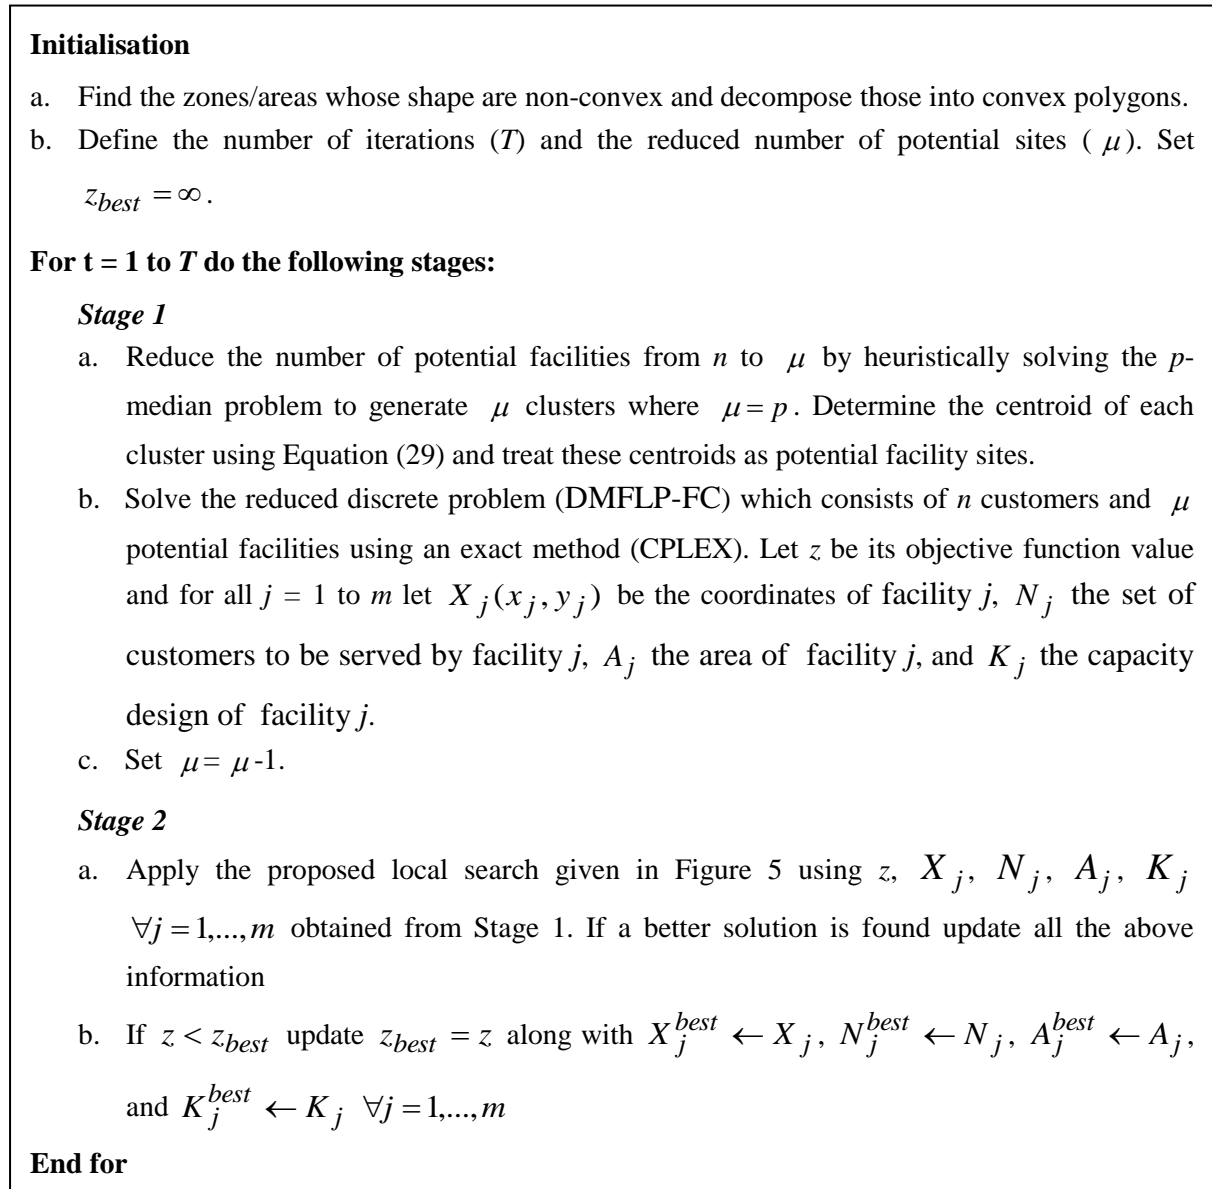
**Initialisation**

a. Find the zones/areas whose shape are non-convex and decompose those into convex polygons.

b. Define the number of iterations (*T*) and the reduced number of potential sites ( $\mu$). Set $z_{best} = \infty$.

**For t = 1 to *T* do the following stages:**

***Stage 1***

a. Reduce the number of potential facilities from *n* to $\mu$ by heuristically solving the *p*-median problem to generate $\mu$ clusters where $\mu = p$. Determine the centroid of each cluster using Equation (29) and treat these centroids as potential facility sites.

b. Solve the reduced discrete problem (DMFLP-FC) which consists of *n* customers and $\mu$ potential facilities using an exact method (CPLEX). Let *z* be its objective function value and for all *j* = 1 to *m* let $X_j(x_j, y_j)$ be the coordinates of facility *j*, $N_j$ the set of customers to be served by facility *j*, $A_j$ the area of facility *j*, and $K_j$ the capacity design of facility *j*.

c. Set $\mu = \mu$-1.

***Stage 2***

a. Apply the proposed local search given in Figure 5 using *z*, $X_j$, $N_j$, $A_j$, $K_j$ $\forall j = 1,...,m$ obtained from Stage 1. If a better solution is found update all the above information

b. If $z < z_{best}$ update $z_{best} = z$ along with $X_j^{best} \leftarrow X_j$, $N_j^{best} \leftarrow N_j$, $A_j^{best} \leftarrow A_j$, and $K_j^{best} \leftarrow K_j$ $\forall j = 1,...,m$

**End for**